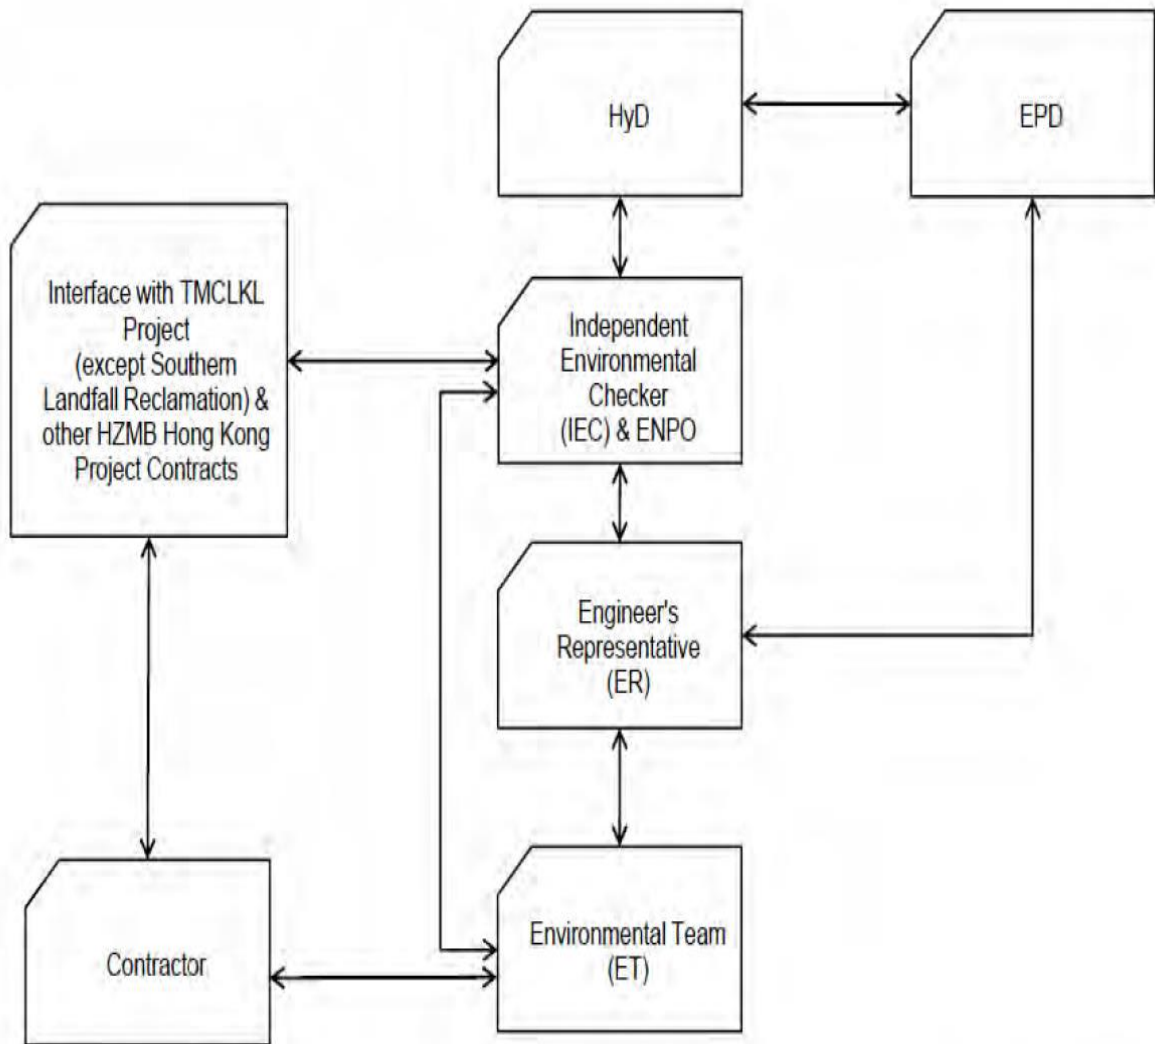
HyD

EPD

Interface with TMCLKL Project (except Southern Landfall Reclamation) & other HZMB Hong Kong Project Contracts

Independent Environmental Checker (IEC) & ENPO

Engineer's Representative (ER)

Contractor

Environmental Team (ET)